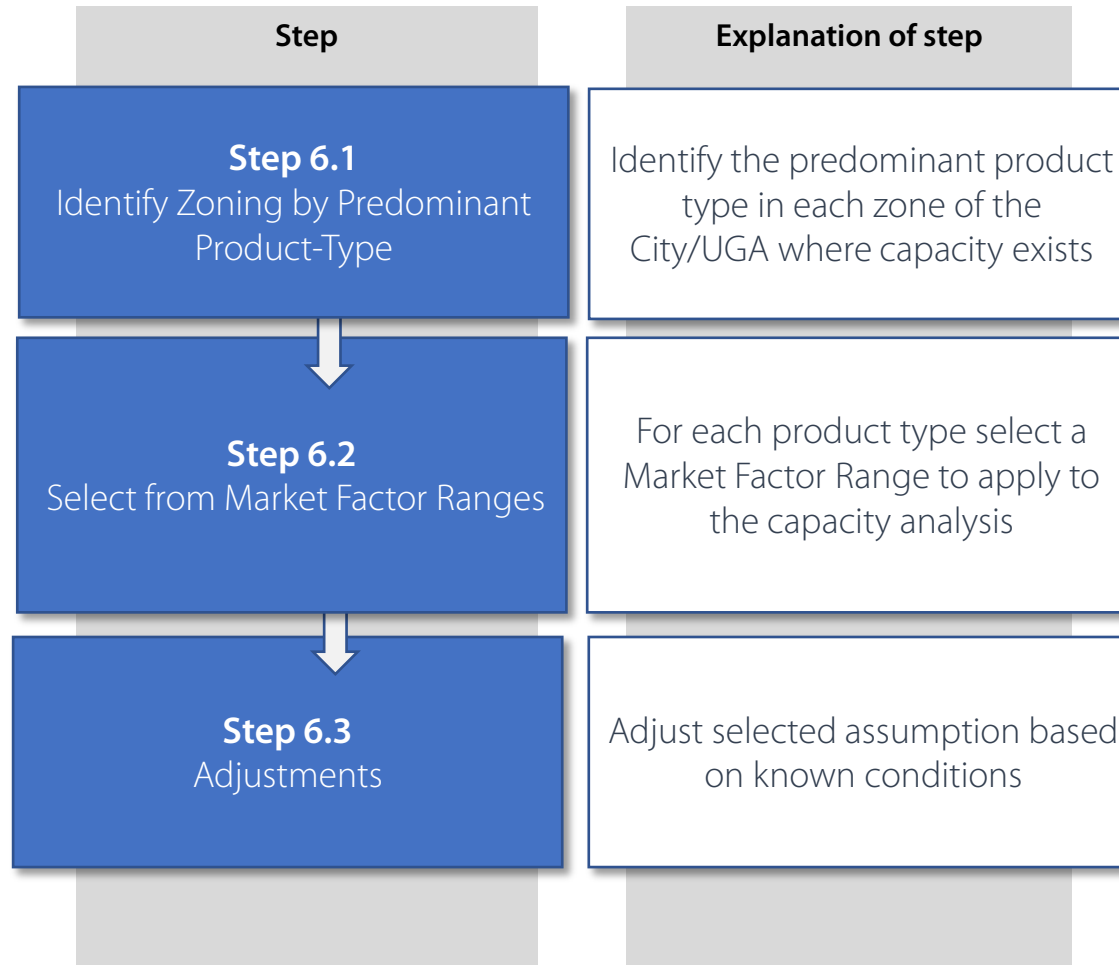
Step

Explanation of step

Step 6.1
Identify Zoning by Predominant Product-Type

Identify the predominant product type in each zone of the City/UGA where capacity exists

Step 6.2
Select from Market Factor Ranges

For each product type select a Market Factor Range to apply to the capacity analysis

Step 6.3
Adjustments

Adjust selected assumption based on known conditions